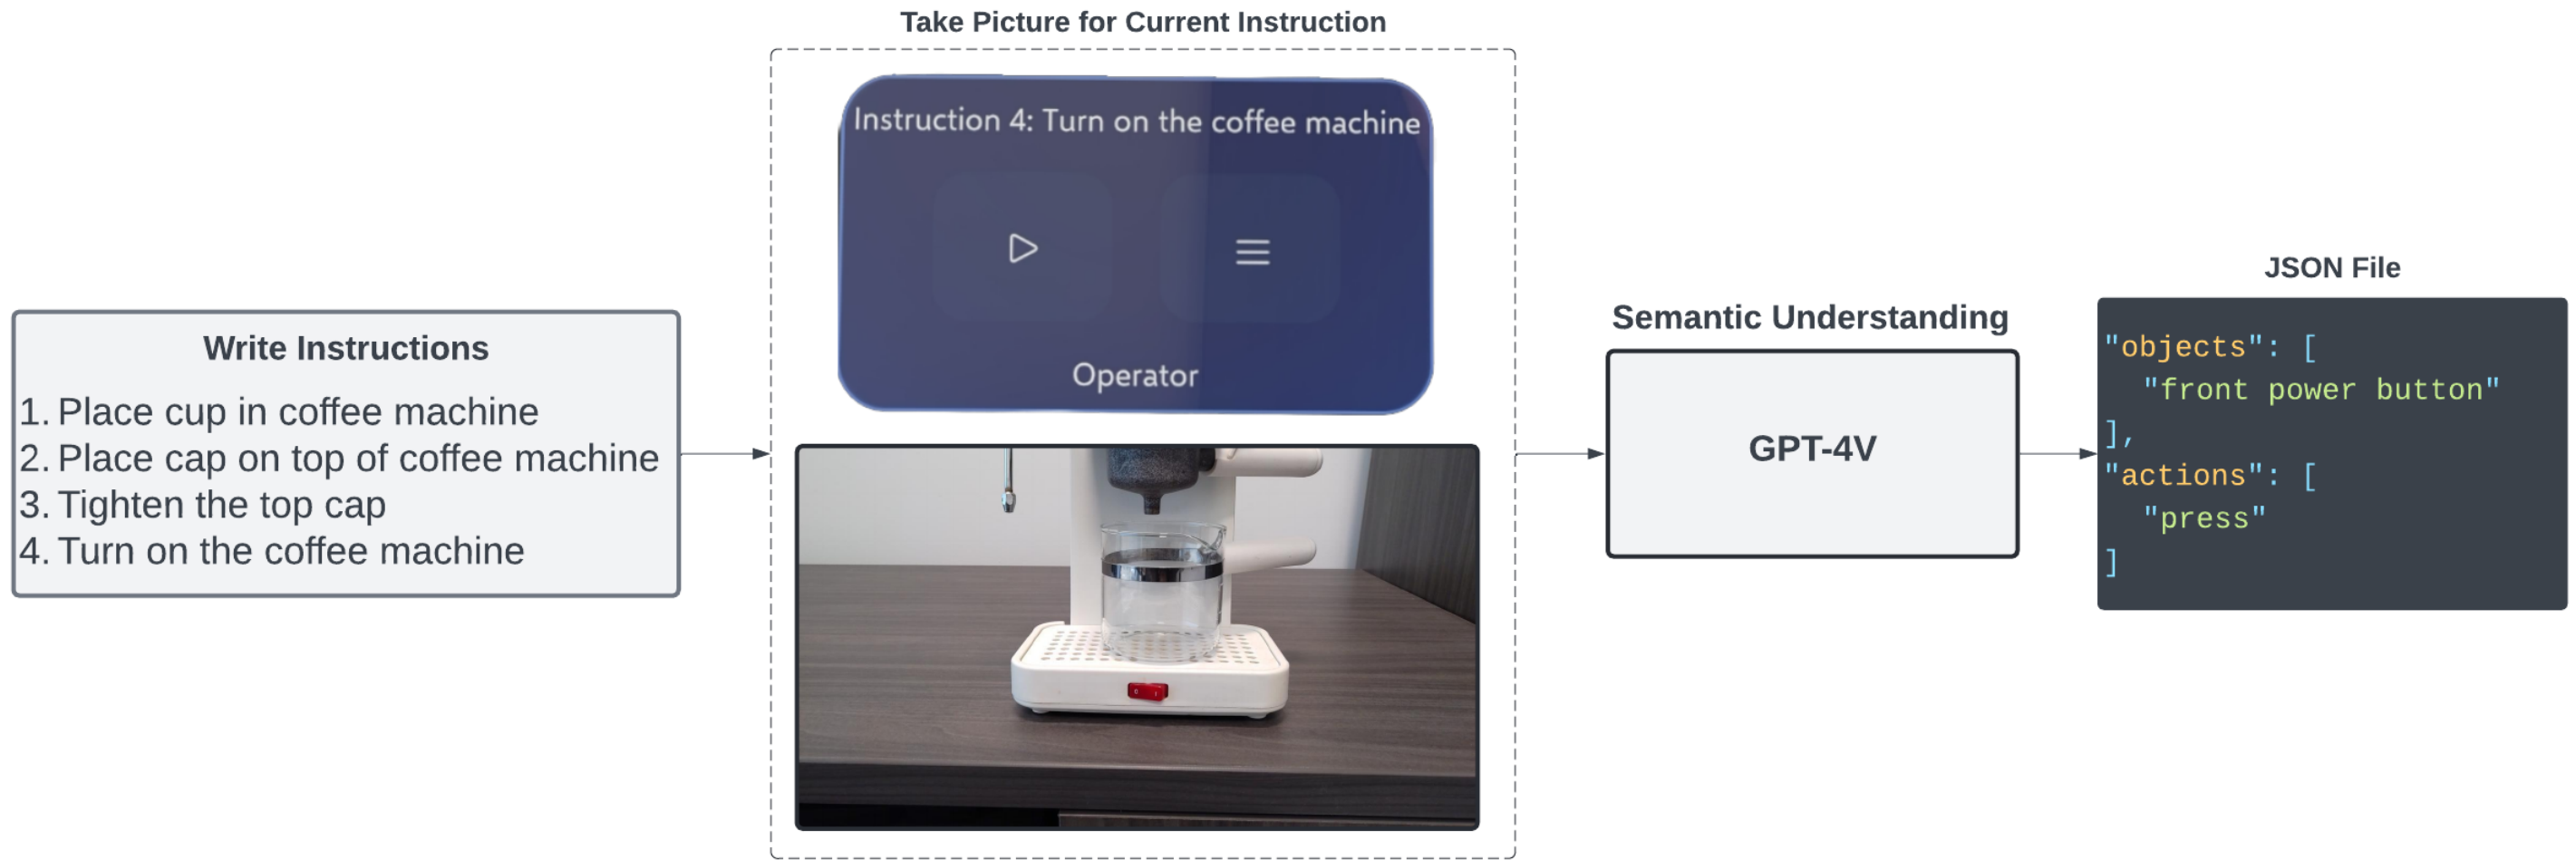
Write Instructions

1. Place cup in coffee machine
2. Place cap on top of coffee machine
3. Tighten the top cap
4. Turn on the coffee machine

Take Picture for Current Instruction

Instruction 4: Turn on the coffee machine

Operator

Semantic Understanding

GPT-4V

JSON File

"objects": [
  "front power button"
],
"actions": [
  "press"
]